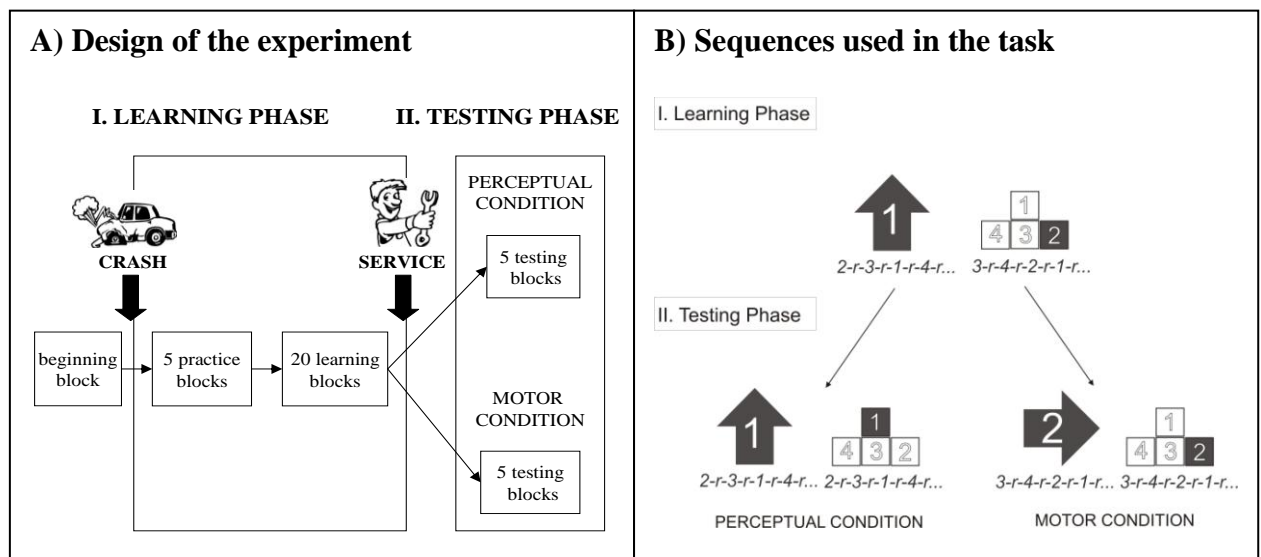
A) Design of the experiment

I. LEARNING PHASE

II. TESTING PHASE

CRASH

SERVICE

PERCEPTUAL CONDITION

5 testing blocks

beginning block

5 practice blocks

20 learning blocks

MOTOR CONDITION

5 testing blocks

B) Sequences used in the task

I. Learning Phase

1

1

4 3 2

2-r-3-r-1-r-4-r...

3-r-4-r-2-r-1-r...

II. Testing Phase

1

1

4 3 2

2-r-3-r-1-r-4-r...

2-r-3-r-1-r-4-r...

2

1

4 3 2

3-r-4-r-2-r-1-r...

3-r-4-r-2-r-1-r...

PERCEPTUAL CONDITION

MOTOR CONDITION